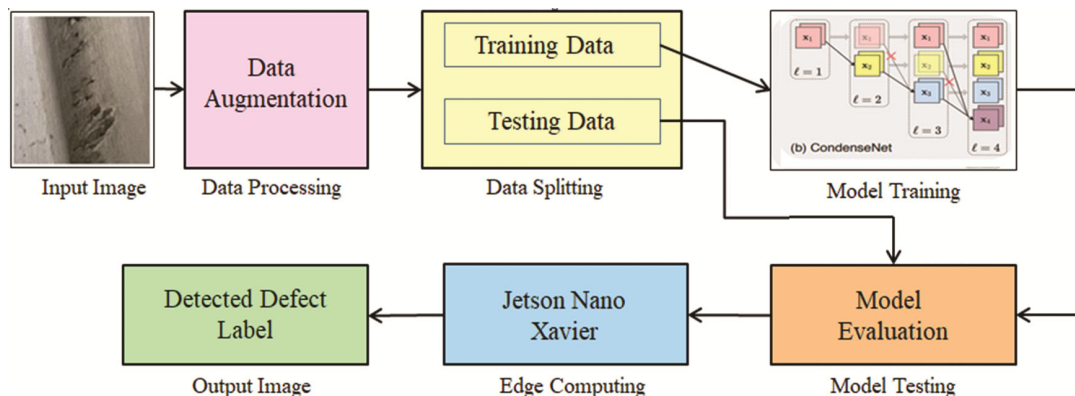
Input Image

Data Augmentation

Data Processing

Training Data

Testing Data

Data Splitting

$x_1$ $x_1$ $x_1$ $x_1$
$x_2$ $x_2$ $x_2$
$x_3$ $x_3$ $x_3$
$x_4$
$\ell = 1$ $\ell = 2$ $\ell = 3$ $\ell = 4$
(b) CondenseNet

Model Training

Detected Defect Label

Output Image

Jetson Nano Xavier

Edge Computing

Model Evaluation

Model Testing